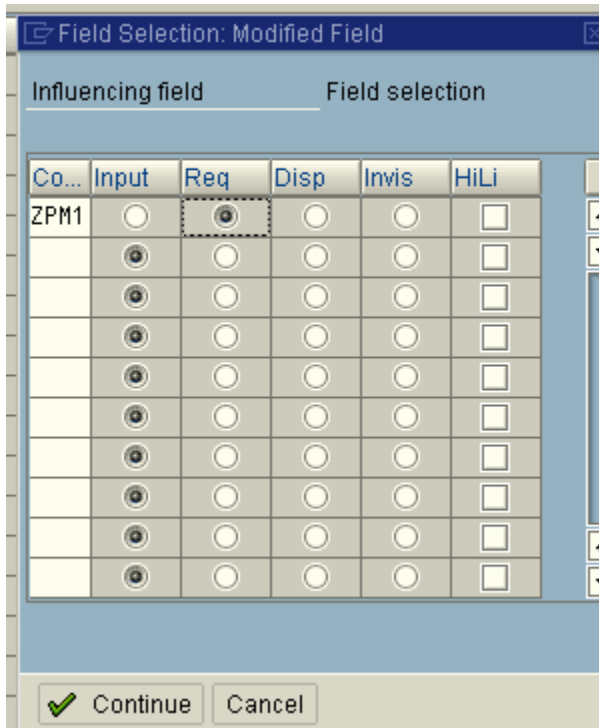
Field Selection: Modified Field

Influencing field  Field selection

| Co... | Input | Req | Disp | Invis | HiLi |
|---|---|---|---|---|---|
| ZPM1 | | | | | |
| | | | | | |
| | | | | | |
| | | | | | |
| | | | | | |
| | | | | | |
| | | | | | |
| | | | | | |
| | | | | | |
| | | | | | |

Continue  Cancel